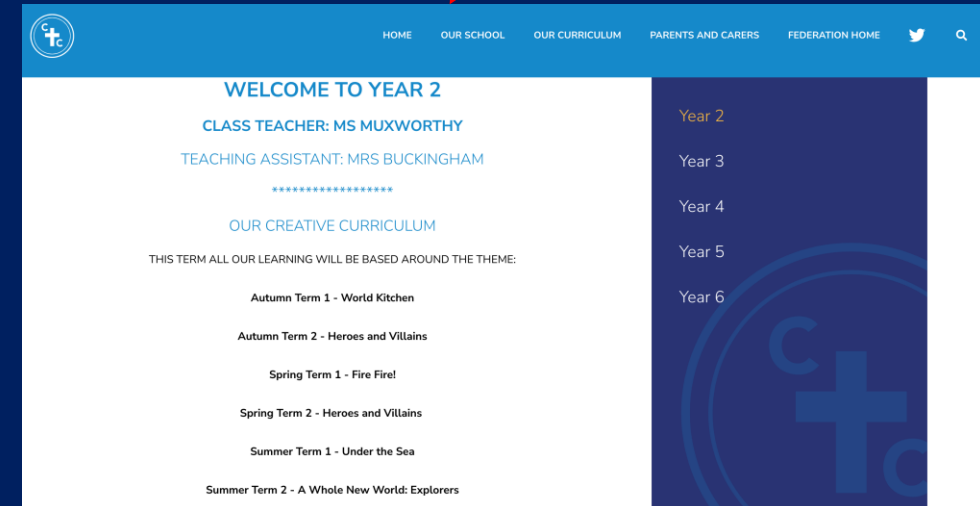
HOME OUR SCHOOL OUR CURRICULUM PARENTS AND CARERS FEDERATION HOME

WELCOME TO YEAR 2

CLASS TEACHER: MS MUXWORTHY

TEACHING ASSISTANT: MRS BUCKINGHAM

******************

OUR CREATIVE CURRICULUM

THIS TERM ALL OUR LEARNING WILL BE BASED AROUND THE THEME:

Autumn Term 1 - World Kitchen

Autumn Term 2 - Heroes and Villains

Spring Term 1 - Fire Fire!

Spring Term 2 - Heroes and Villains

Summer Term 1 - Under the Sea

Summer Term 2 - A Whole New World: Explorers

Year 2

Year 3

Year 4

Year 5

Year 6